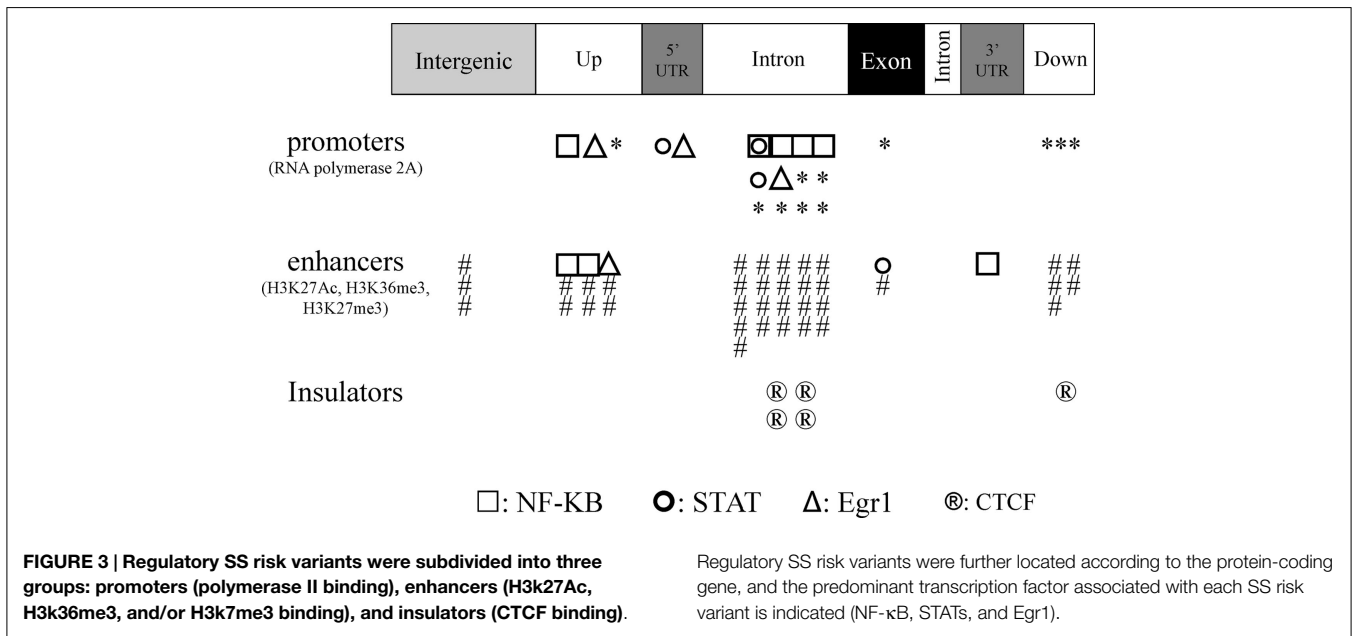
| Intergenic | Up | 5' UTR | Intron | Exon | Intron | 3' UTR | Down |
|---|---|---|---|---|---|---|---|

promoters
(RNA polymerase 2A)

□Δ* ○Δ ○□□□ * ***
○Δ* *
* * * *

enhancers
(H3K27Ac, H3K36me3, H3K27me3)

# # #
□□Δ
# # #
# # #
# # # # #
# # # # #
# # # # #
# # # # #
#
○
#
□
# #
# #
#

Insulators

® ®
® ®
®

□: NF-KB ○: STAT Δ: Egr1 ®: CTCF

**FIGURE 3 | Regulatory SS risk variants were subdivided into three groups: promoters (polymerase II binding), enhancers (H3k27Ac, H3k36me3, and/or H3k7me3 binding), and insulators (CTCF binding).** Regulatory SS risk variants were further located according to the protein-coding gene, and the predominant transcription factor associated with each SS risk variant is indicated (NF-κB, STATs, and Egr1).